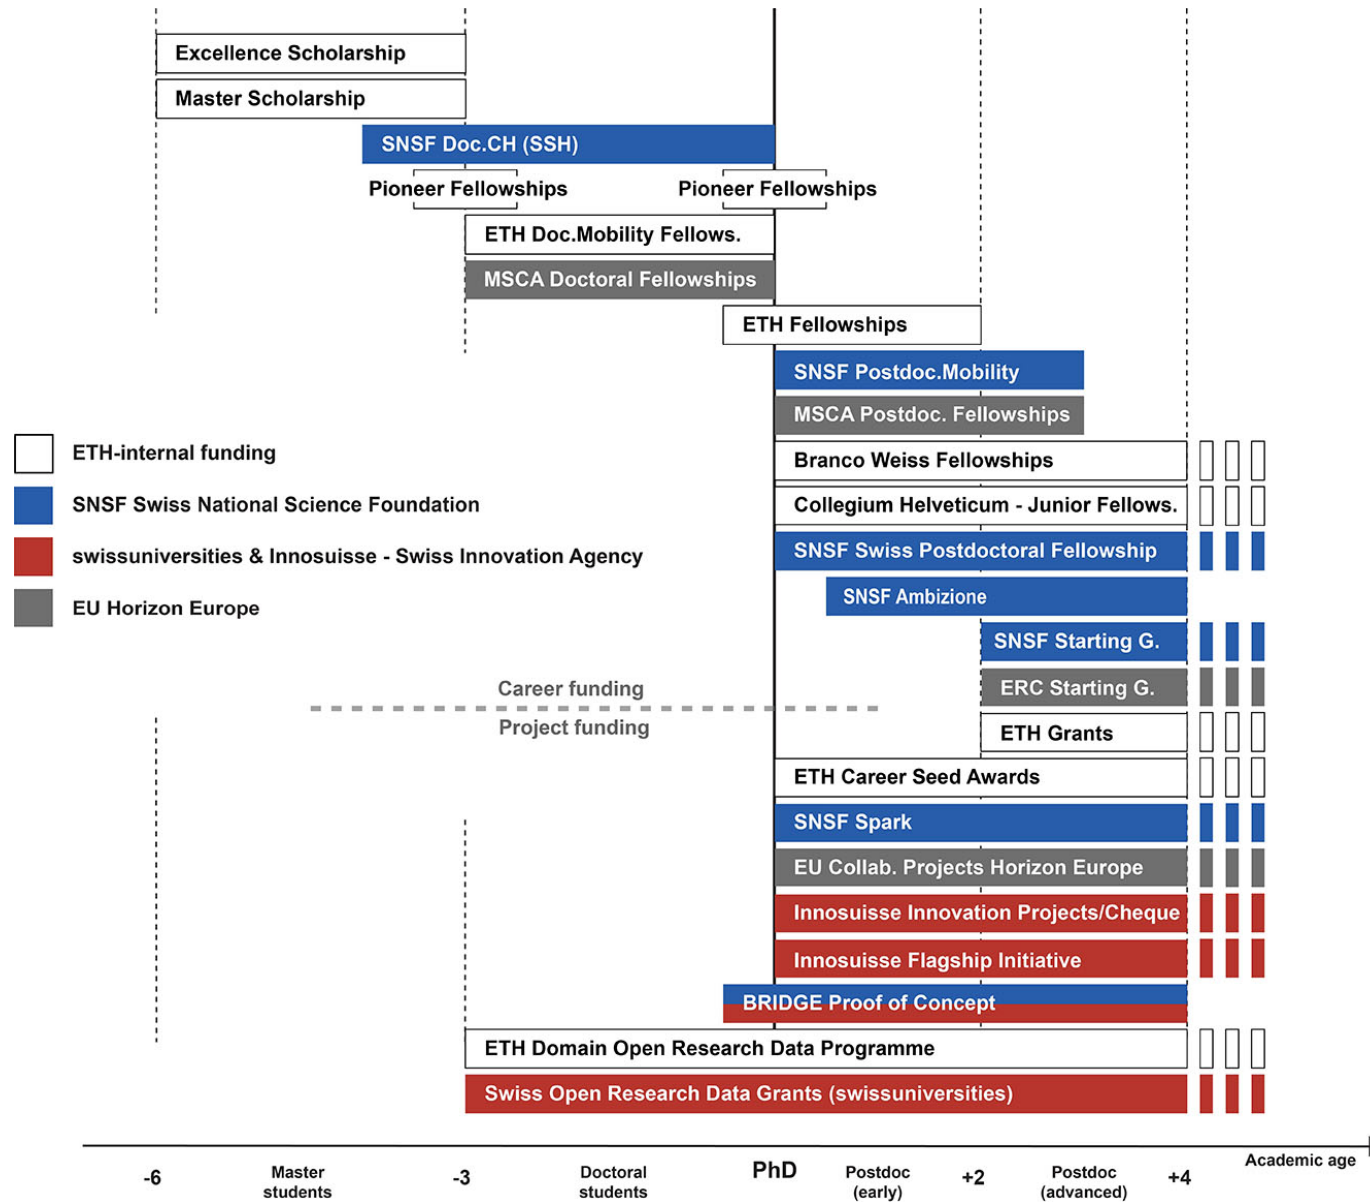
Excellence Scholarship
Master Scholarship
SNSF Doc.CH (SSH)
Pioneer Fellowships
Pioneer Fellowships
ETH Doc.Mobility Fellows.
MSCA Doctoral Fellowships
ETH Fellowships
SNSF Postdoc.Mobility
MSCA Postdoc. Fellowships

ETH-internal funding
SNSF Swiss National Science Foundation
swissuniversities & Innosuisse - Swiss Innovation Agency
EU Horizon Europe

Branco Weiss Fellowships
Collegium Helveticum - Junior Fellows.
SNSF Swiss Postdoctoral Fellowship
SNSF Ambizione
SNSF Starting G.
ERC Starting G.
ETH Grants

Career funding
Project funding

ETH Career Seed Awards
SNSF Spark
EU Collab. Projects Horizon Europe
Innosuisse Innovation Projects/Cheque
Innosuisse Flagship Initiative
BRIDGE Proof of Concept
ETH Domain Open Research Data Programme
Swiss Open Research Data Grants (swissuniversities)

-6
Master students
-3
Doctoral students
PhD
Postdoc (early)
+2
Postdoc (advanced)
+4
Academic age